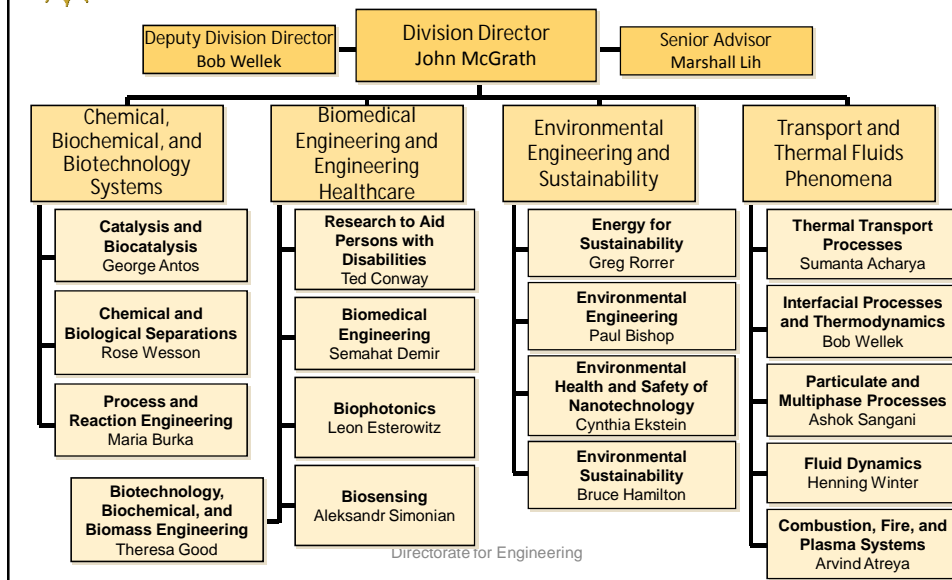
Deputy Division Director
Bob Wellek

Division Director
John McGrath

Senior Advisor
Marshall Lih

Chemical, Biochemical, and Biotechnology Systems

Catalysis and Biocatalysis
George Antos

Chemical and Biological Separations
Rose Wesson

Process and Reaction Engineering
Maria Burka

Biotechnology, Biochemical, and Biomass Engineering
Theresa Good

Biomedical Engineering and Engineering Healthcare

Research to Aid Persons with Disabilities
Ted Conway

Biomedical Engineering
Semahat Demir

Biophotonics
Leon Esterowitz

Biosensing
Aleksandr Simonian

Environmental Engineering and Sustainability

Energy for Sustainability
Greg Rorrer

Environmental Engineering
Paul Bishop

Environmental Health and Safety of Nanotechnology
Cynthia Ekstein

Environmental Sustainability
Bruce Hamilton

Transport and Thermal Fluids Phenomena

Thermal Transport Processes
Sumanta Acharya

Interfacial Processes and Thermodynamics
Bob Wellek

Particulate and Multiphase Processes
Ashok Sangani

Fluid Dynamics
Henning Winter

Combustion, Fire, and Plasma Systems
Arvind Atreya

Directorate for Engineering